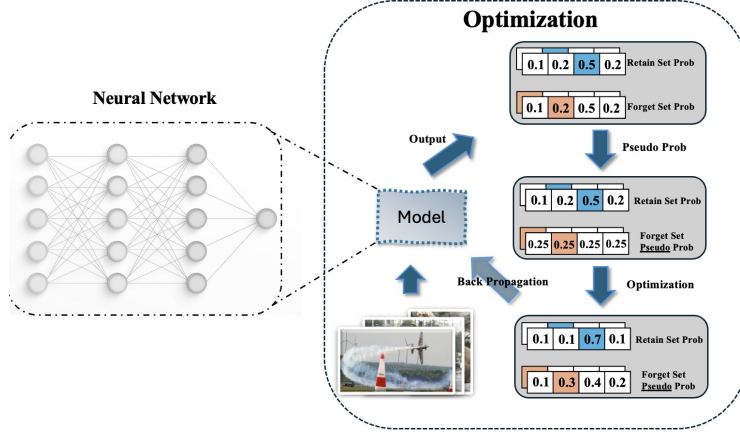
Neural Network

Optimization

Model

Output

Back Propagation

0.1 0.2 0.5 0.2 Retain Set Prob

0.1 0.2 0.5 0.2 Forget Set Prob

Pseudo Prob

0.1 0.2 0.5 0.2 Retain Set Prob

0.25 0.25 0.25 0.25 Forget Set Pseudo Prob

Optimization

0.1 0.1 0.7 0.1 Retain Set Prob

0.1 0.3 0.4 0.2 Forget Set Pseudo Prob